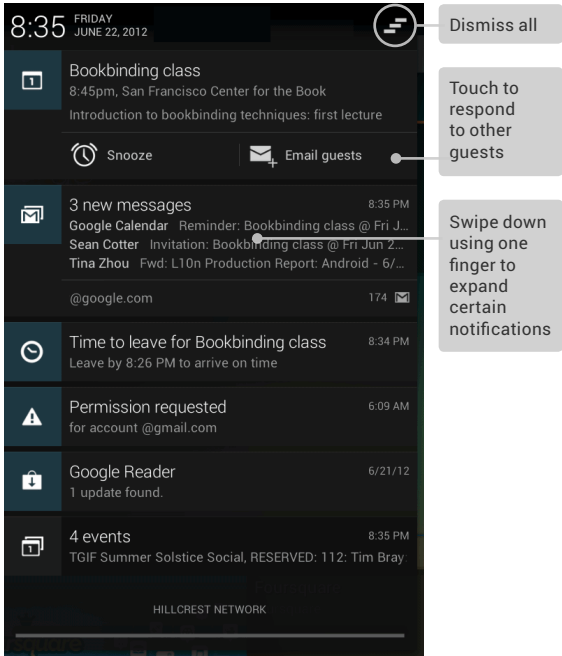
8:35 FRIDAY JUNE 22, 2012

Dismiss all

Bookbinding class
8:45pm, San Francisco Center for the Book
Introduction to bookbinding techniques: first lecture

Snooze
Email guests

Touch to respond to other guests

3 new messages 8:35 PM
Google Calendar Reminder: Bookbinding class @ Fri J...
Sean Cotter Invitation: Bookbinding class @ Fri Jun 2...
Tina Zhou Fwd: L10n Production Report: Android - 6/...
@google.com 174

Swipe down using one finger to expand certain notifications

Time to leave for Bookbinding class 8:34 PM
Leave by 8:26 PM to arrive on time

Permission requested 6:09 AM
for account @gmail.com

Google Reader 6/21/12
1 update found.

4 events 8:35 PM
TGIF Summer Solstice Social, RESERVED: 112: Tim Bray

HILLCREST NETWORK